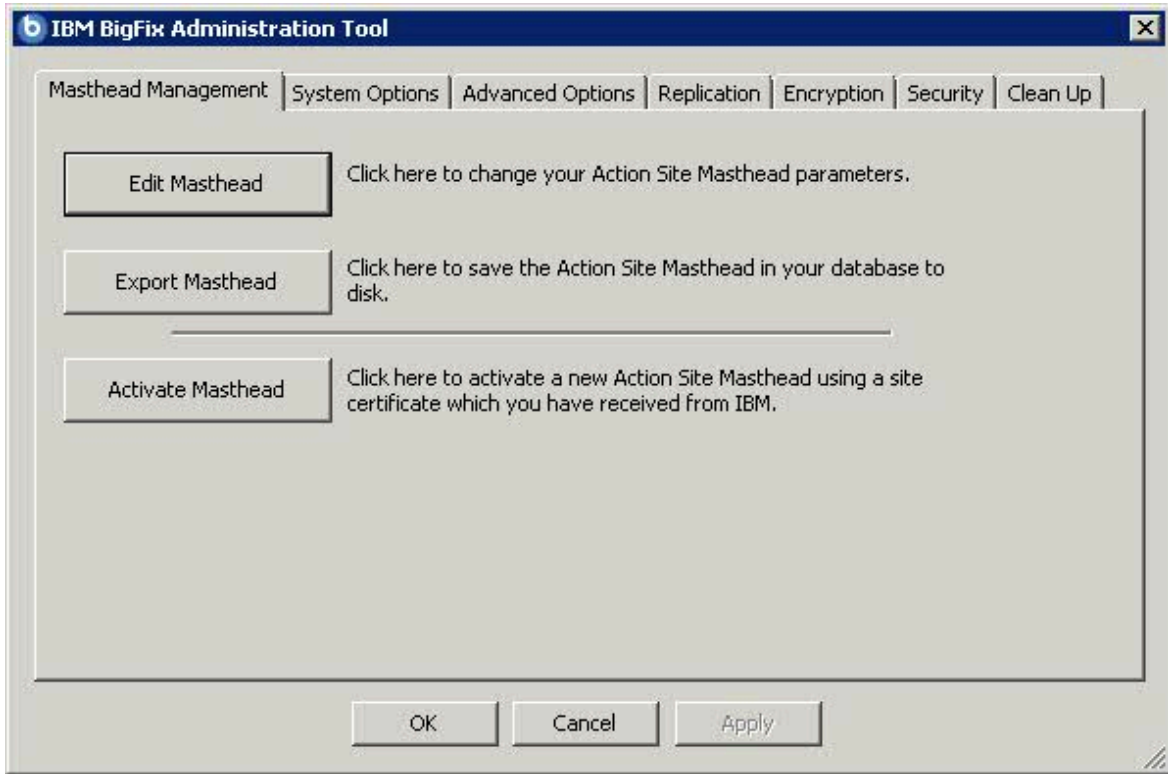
IBM BigFix Administration Tool

Masthead Management | System Options | Advanced Options | Replication | Encryption | Security | Clean Up

Edit Masthead
Click here to change your Action Site Masthead parameters.

Export Masthead
Click here to save the Action Site Masthead in your database to disk.

Activate Masthead
Click here to activate a new Action Site Masthead using a site certificate which you have received from IBM.

OK
Cancel
Apply